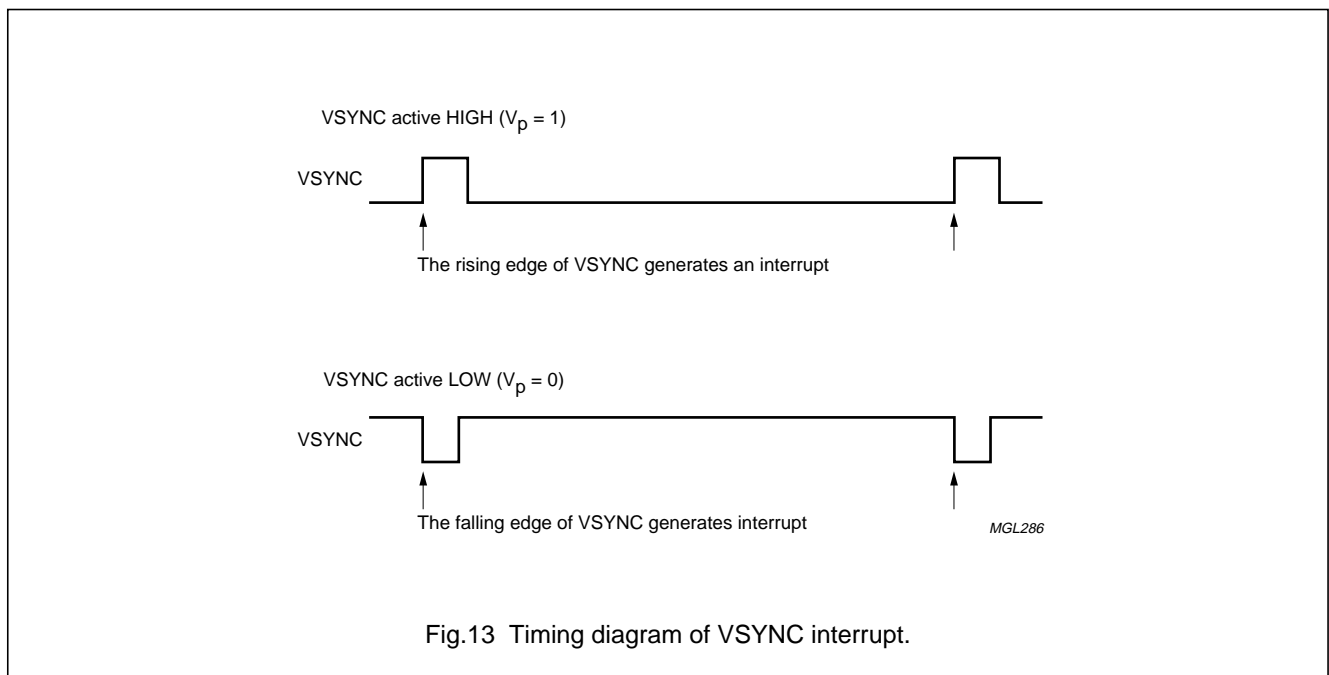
VSYNC active HIGH ($V_p$ = 1)

VSYNC

The rising edge of VSYNC generates an interrupt

VSYNC active LOW ($V_p$ = 0)

VSYNC

The falling edge of VSYNC generates interrupt

MGL286

Fig.13 Timing diagram of VSYNC interrupt.